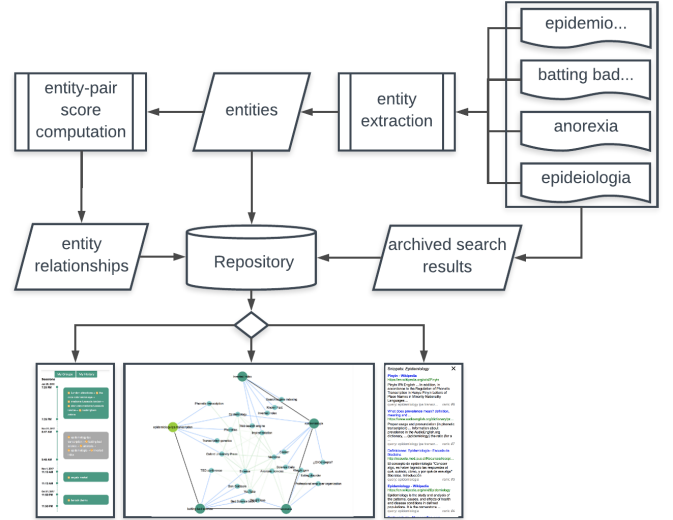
epidemio...

batting bad...

anorexia

epideiologia

entity-pair score computation

entities

entity extraction

entity relationships

Repository

archived search results

Sessions

Snippets - Epidemiology

People - Wikipedia

Epidemiology - Wikipedia